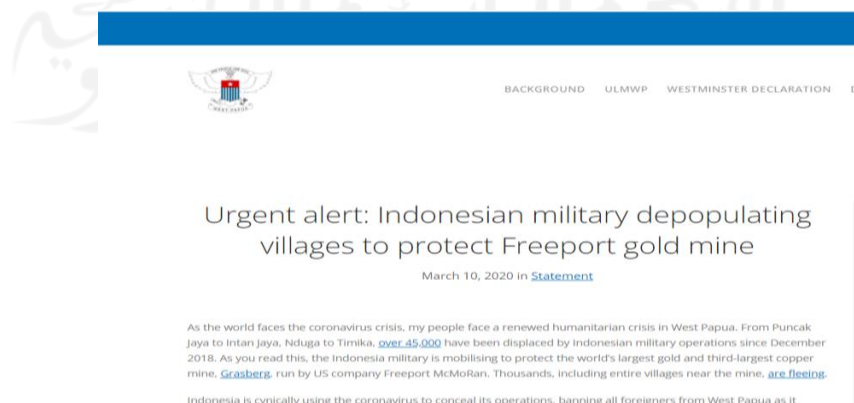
BACKGROUND ULMWP WESTMINSTER DECLARATION

Urgent alert: Indonesian military depopulating villages to protect Freeport gold mine

March 10, 2020 in Statement

As the world faces the coronavirus crisis, my people face a renewed humanitarian crisis in West Papua. From Puncak Jaya to Intan Jaya, Nduga to Timika, over 45,000 have been displaced by Indonesian military operations since December 2018. As you read this, the Indonesia military is mobilising to protect the world's largest gold and third-largest copper mine, Grasberg, run by US company Freeport McMoRan. Thousands, including entire villages near the mine, are fleeing.

Indonesia is cynically using the coronavirus to conceal its operations, banning all foreigners from West Papua as it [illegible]